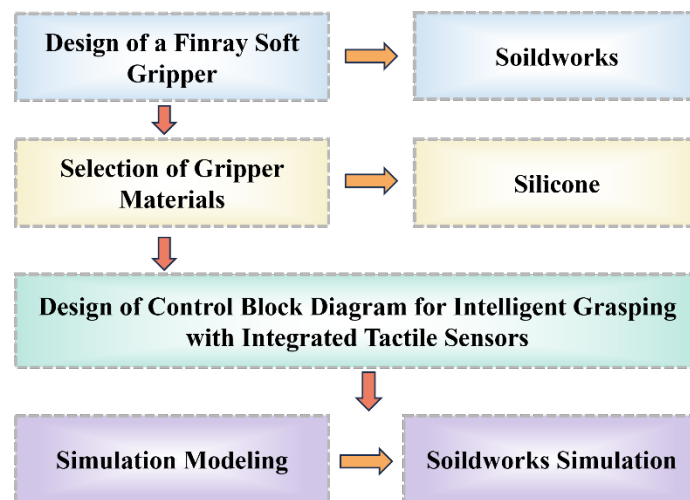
Design of a Finray Soft Gripper

Soildworks

Selection of Gripper Materials

Silicone

Design of Control Block Diagram for Intelligent Grasping with Integrated Tactile Sensors

Simulation Modeling

Soildworks Simulation